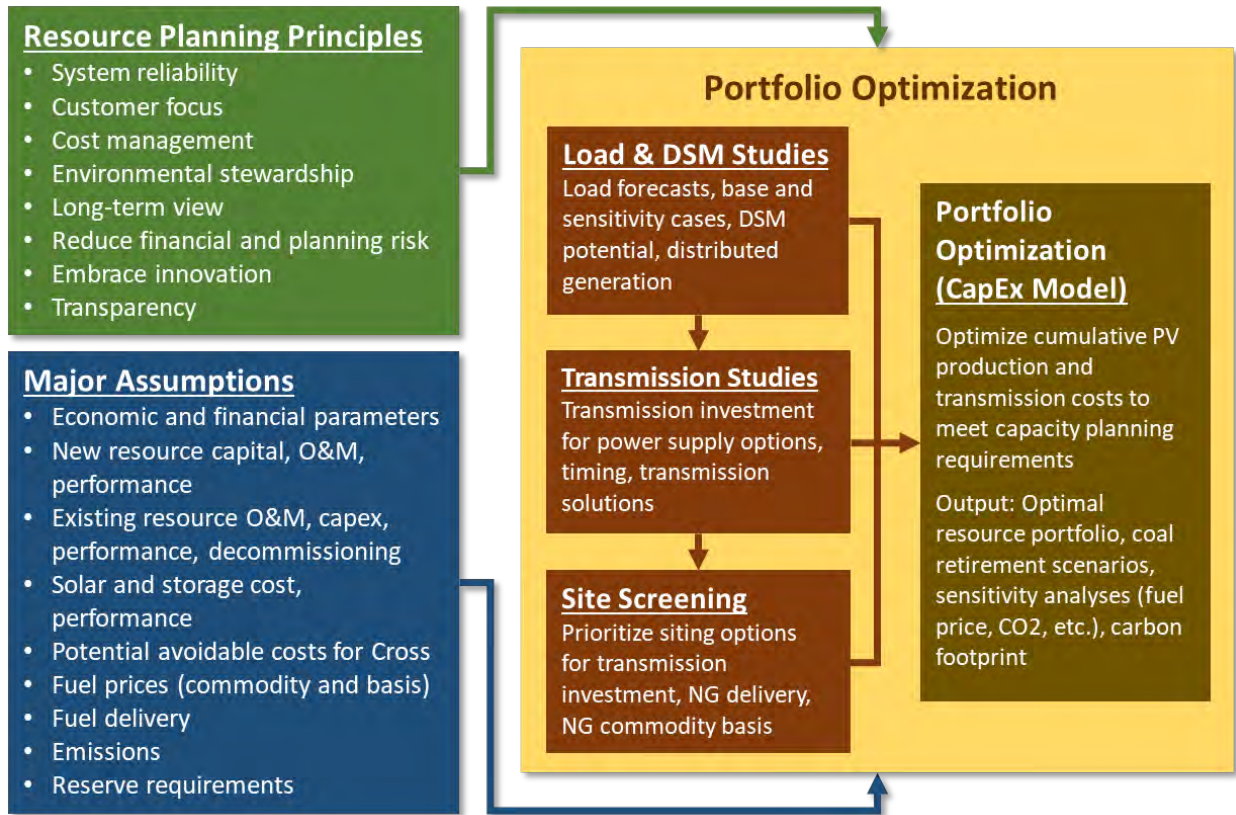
Resource Planning Principles
- System reliability
- Customer focus
- Cost management
- Environmental stewardship
- Long-term view
- Reduce financial and planning risk
- Embrace innovation
- Transparency

Major Assumptions
- Economic and financial parameters
- New resource capital, O&M, performance
- Existing resource O&M, capex, performance, decommissioning
- Solar and storage cost, performance
- Potential avoidable costs for Cross
- Fuel prices (commodity and basis)
- Fuel delivery
- Emissions
- Reserve requirements

Portfolio Optimization

Load & DSM Studies
Load forecasts, base and sensitivity cases, DSM potential, distributed generation

Transmission Studies
Transmission investment for power supply options, timing, transmission solutions

Site Screening
Prioritize siting options for transmission investment, NG delivery, NG commodity basis

Portfolio Optimization (CapEx Model)

Optimize cumulative PV production and transmission costs to meet capacity planning requirements

Output: Optimal resource portfolio, coal retirement scenarios, sensitivity analyses (fuel price, CO2, etc.), carbon footprint